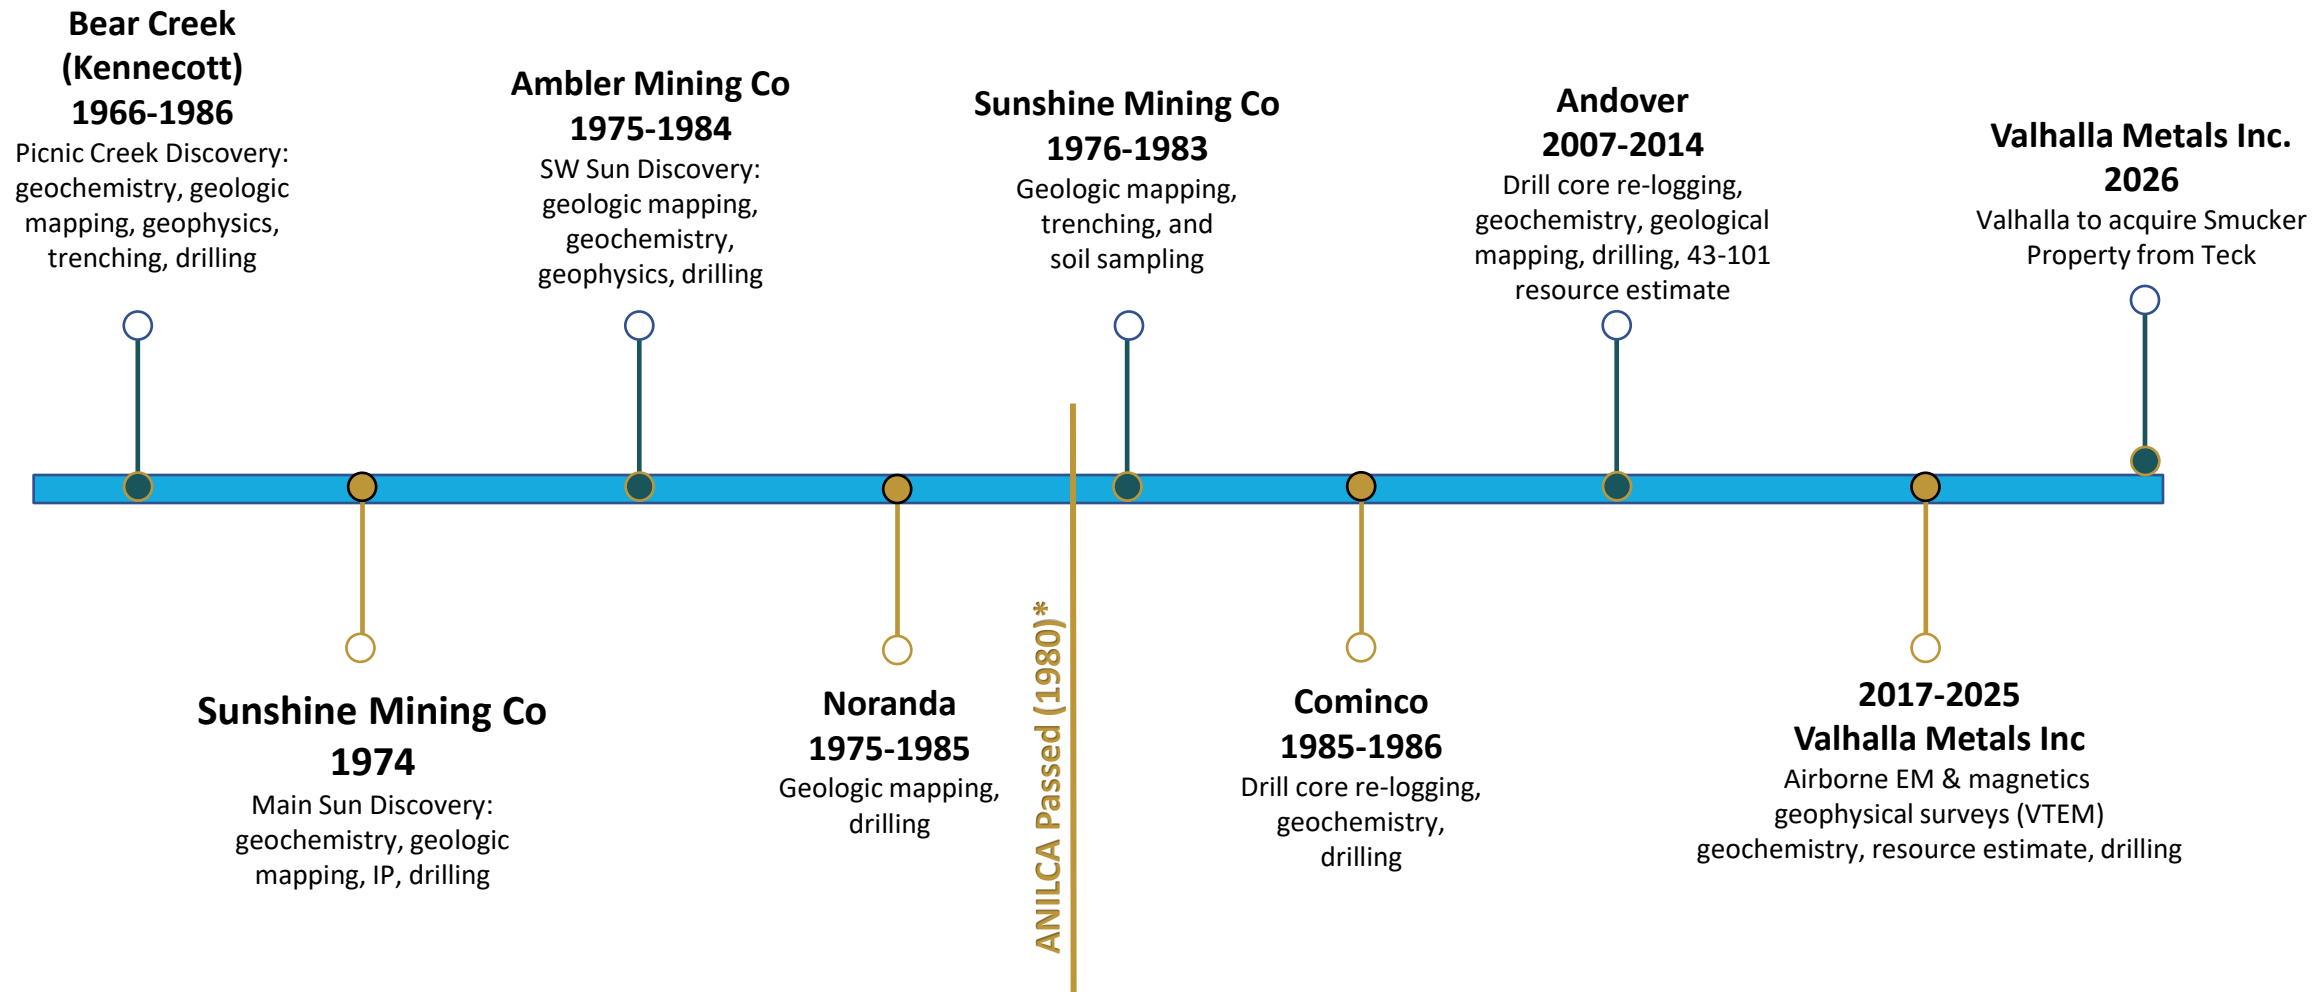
**Bear Creek (Kennecott) 1966-1986**
Picnic Creek Discovery: geochemistry, geologic mapping, geophysics, trenching, drilling

**Ambler Mining Co 1975-1984**
SW Sun Discovery: geologic mapping, geochemistry, geophysics, drilling

**Sunshine Mining Co 1976-1983**
Geologic mapping, trenching, and soil sampling

**Andover 2007-2014**
Drill core re-logging, geochemistry, geological mapping, drilling, 43-101 resource estimate

**Valhalla Metals Inc. 2026**
Valhalla to acquire Smucker Property from Teck

**Sunshine Mining Co 1974**
Main Sun Discovery: geochemistry, geologic mapping, IP, drilling

**Noranda 1975-1985**
Geologic mapping, drilling

ANILCA Passed (1980)*

**Cominco 1985-1986**
Drill core re-logging, geochemistry, drilling

**2017-2025 Valhalla Metals Inc**
Airborne EM & magnetics geophysical surveys (VTEM) geochemistry, resource estimate, drilling